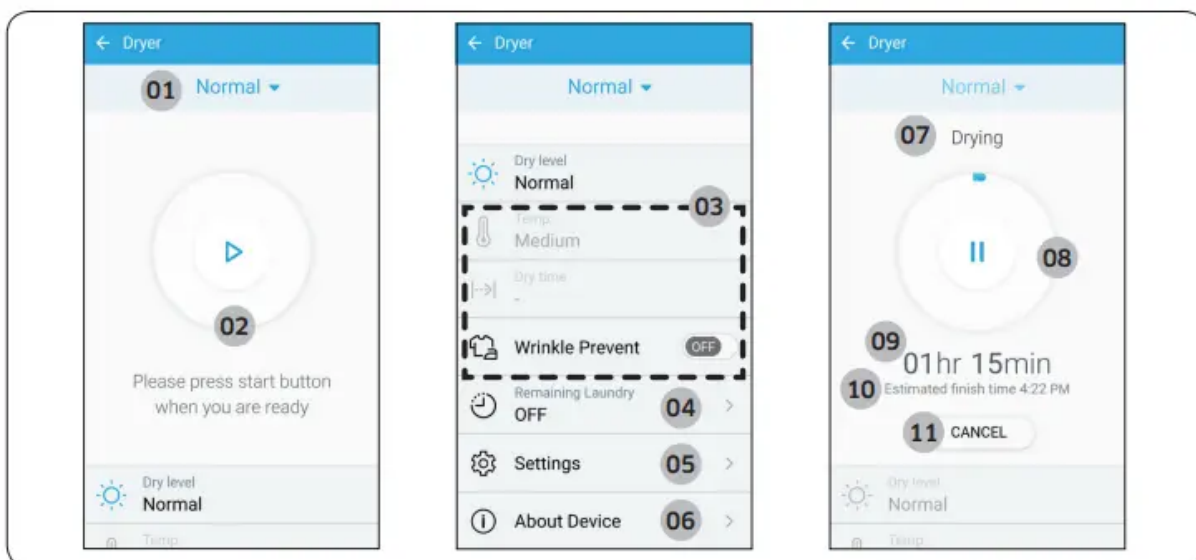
← Dryer

01 Normal

02

Please press start button when you are ready

Dry level
Normal

Temp.

← Dryer

Normal

Dry level
Normal

03

Temp.
Medium

Dry time
-

Wrinkle Prevent OFF

Remaining Laundry
OFF 04

Settings 05

About Device 06

← Dryer

Normal

07 Drying

08

09 01hr 15min

10 Estimated finish time 4:22 PM

11 CANCEL

Dry level
Normal

Temp.